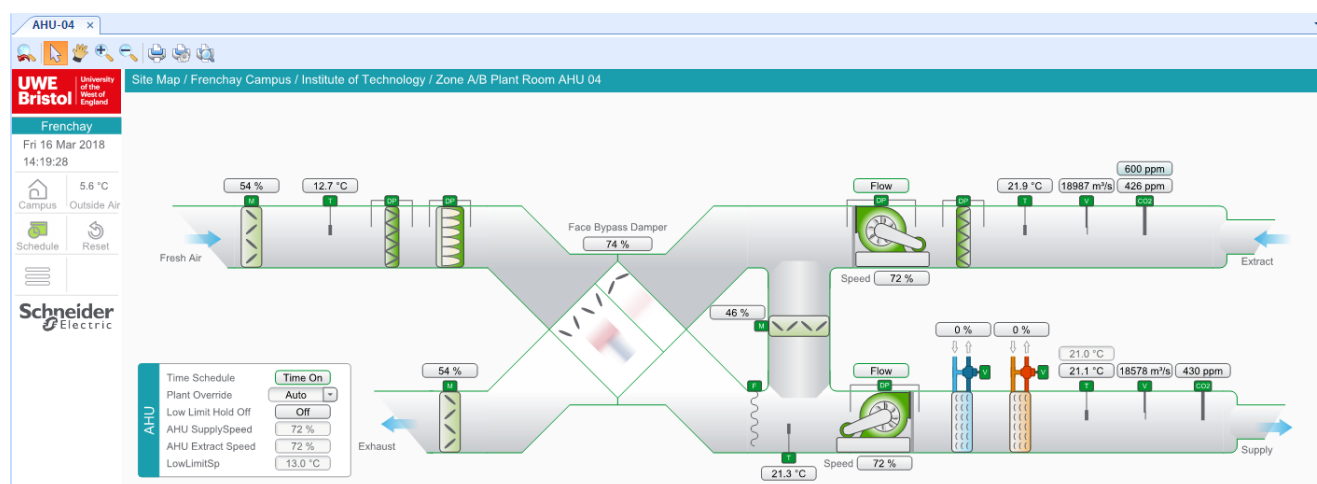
AHU-04 ×

UWE Bristol University of the West of England

Site Map / Frenchay Campus / Institute of Technology / Zone A/B Plant Room AHU 04

Frenchay
Fri 16 Mar 2018
14:19:28

Campus
5.6 °C
Outside Air

Schedule
Reset

Schneider Electric

54 %
M
12.7 °C
T
DP
DP

Fresh Air

Face Bypass Damper
74 %

Flow
DP
Speed 72 %

DP
21.9 °C
T
18987 m³/s
V
600 ppm
426 ppm
CO2

Extract

46 %
M

0 %
0 %
V
V

Flow
DP

21.0 °C
21.1 °C
T
18578 m³/s
V
430 ppm
CO2

AHU
Time Schedule Time On
Plant Override Auto
Low Limit Hold Off Off
AHU SupplySpeed 72 %
AHU Extract Speed 72 %
LowLimitSp 13.0 °C

54 %
M
Exhaust

F

T
21.3 °C

Speed 72 %

Supply